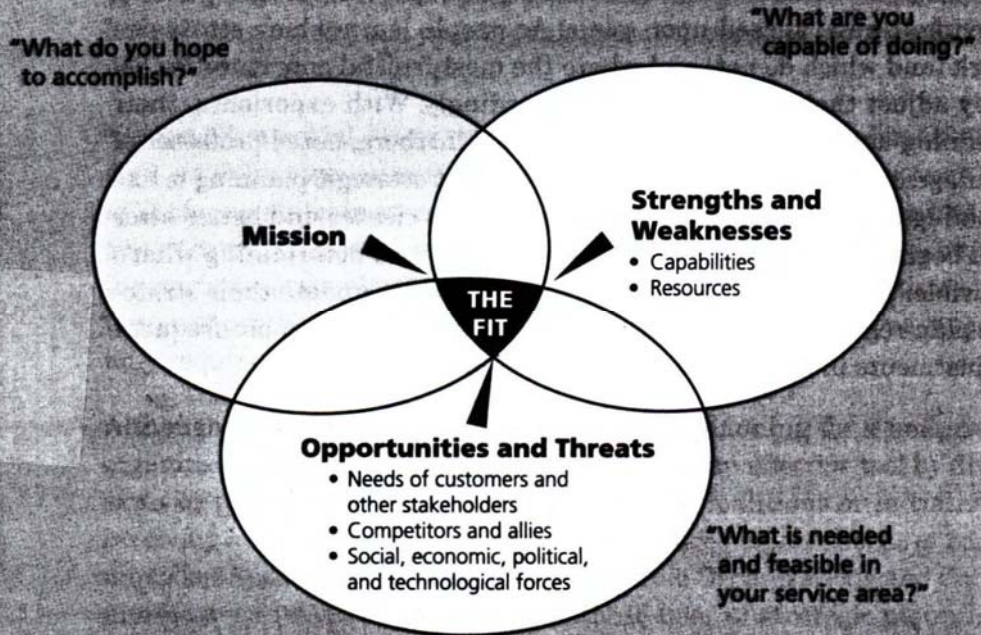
"What do you hope to accomplish?"

"What are you capable of doing?"

Mission

Strengths and Weaknesses
• Capabilities
• Resources

THE FIT

Opportunities and Threats
• Needs of customers and other stakeholders
• Competitors and allies
• Social, economic, political, and technological forces

"What is needed and feasible in your service area?"